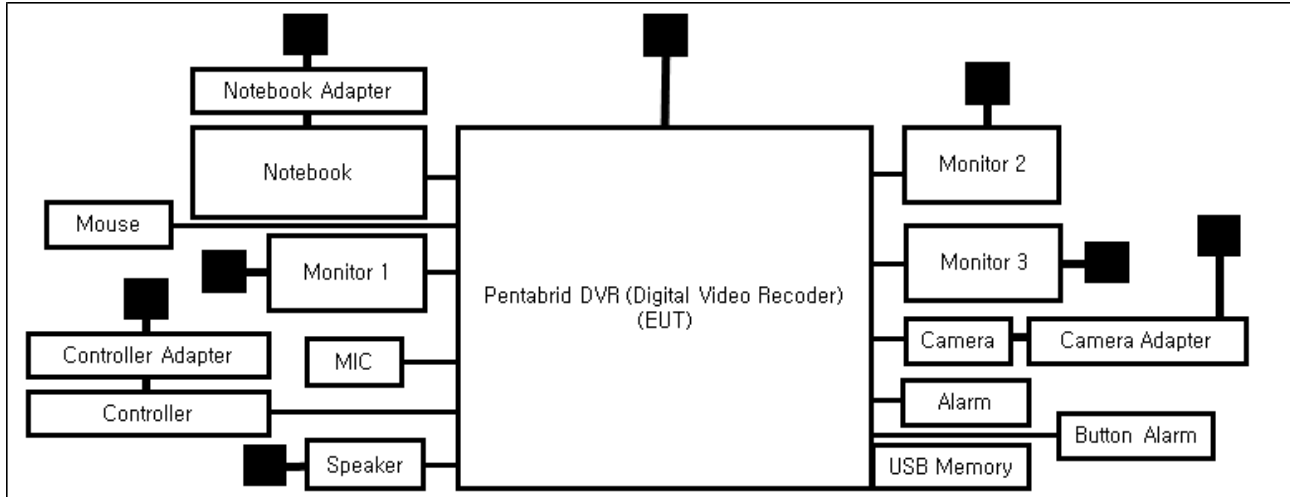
Notebook Adapter

Notebook

Mouse

Monitor 1

Controller Adapter

MIC

Controller

Speaker

Pentabrid DVR (Digital Video Recoder)
(EUT)

Monitor 2

Monitor 3

Camera

Camera Adapter

Alarm

Button Alarm

USB Memory